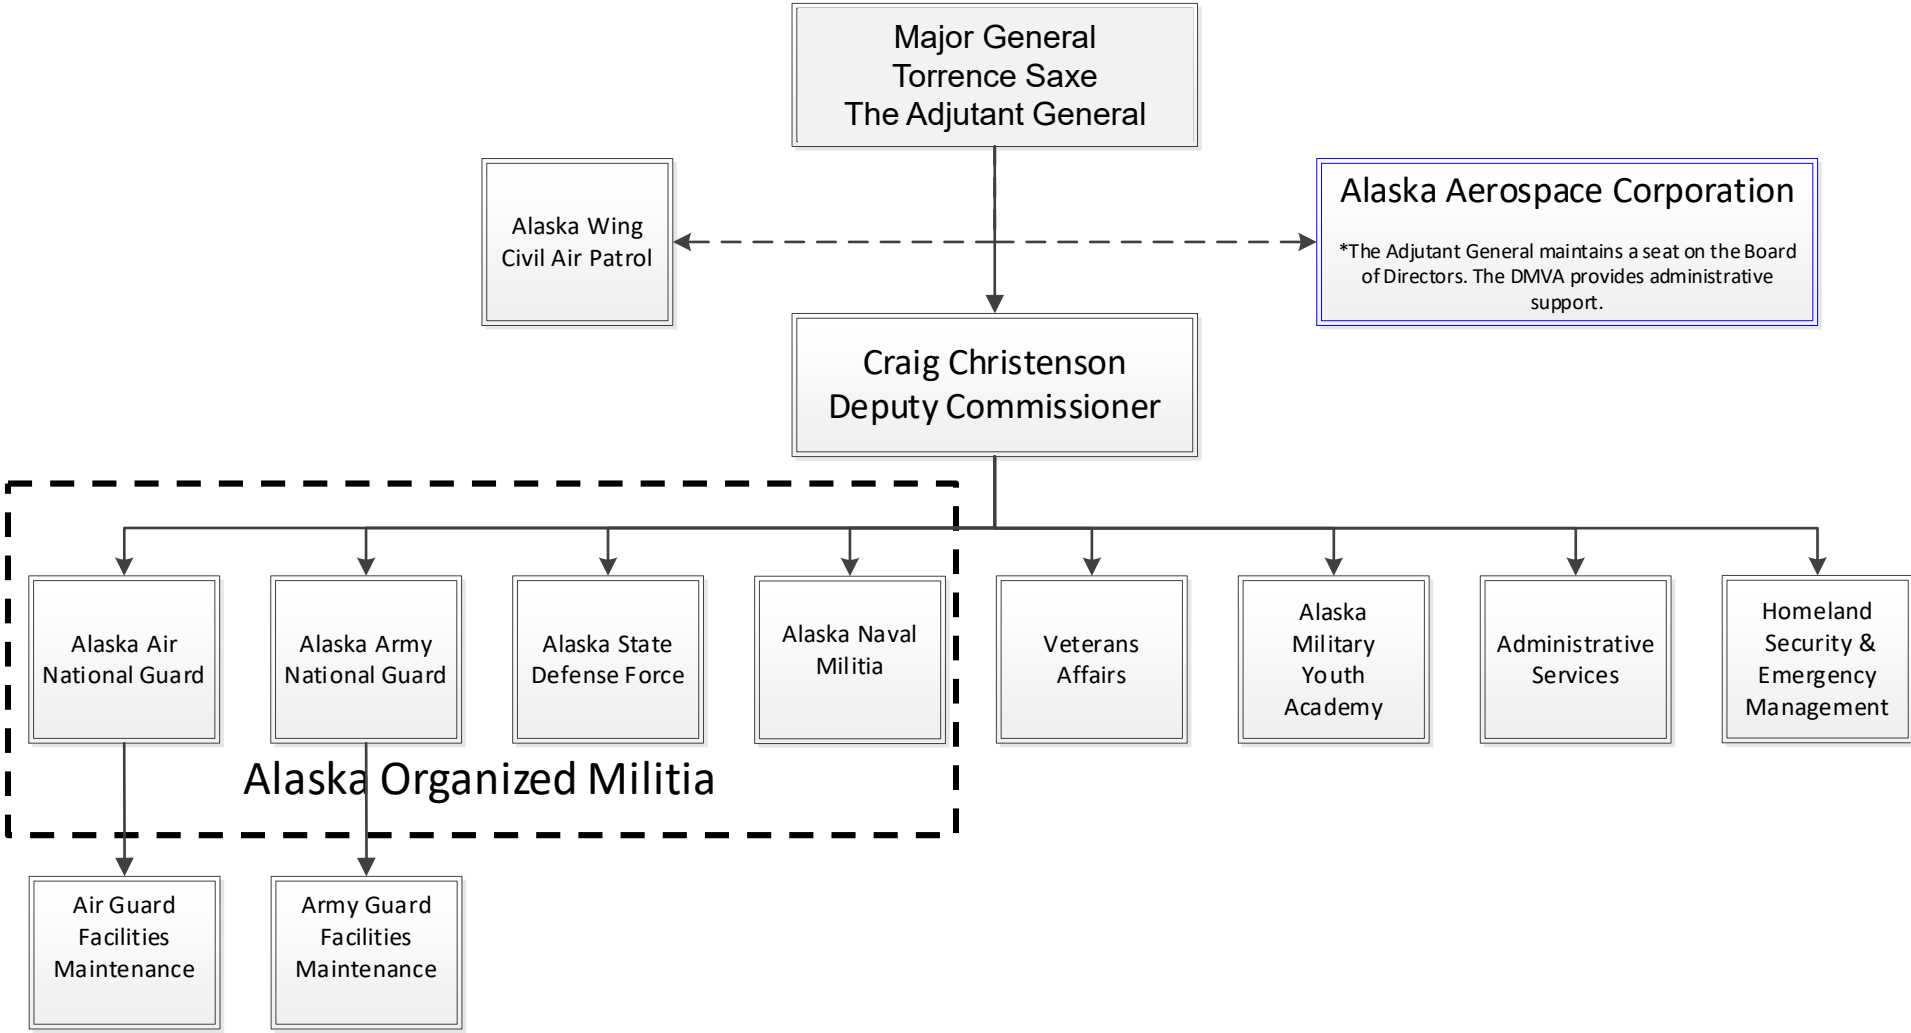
Major General
Torrence Saxe
The Adjutant General

Alaska Wing
Civil Air Patrol

Alaska Aerospace Corporation

*The Adjutant General maintains a seat on the Board of Directors. The DMVA provides administrative support.

Craig Christenson
Deputy Commissioner

Alaska Air National Guard

Alaska Army National Guard

Alaska State Defense Force

Alaska Naval Militia

Veterans Affairs

Alaska Military Youth Academy

Administrative Services

Homeland Security & Emergency Management

Alaska Organized Militia

Air Guard Facilities Maintenance

Army Guard Facilities Maintenance